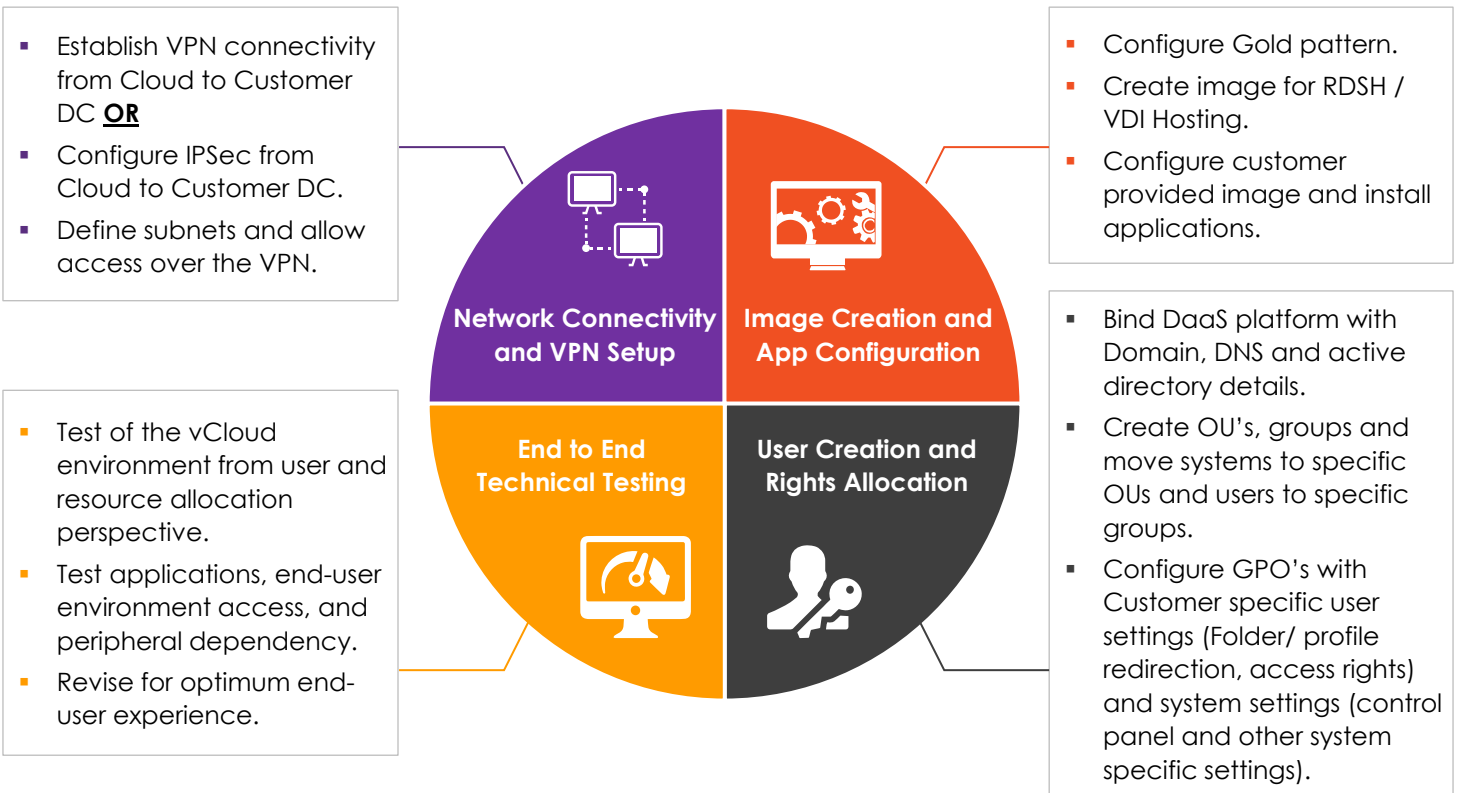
- Establish VPN connectivity from Cloud to Customer DC **OR**
- Configure IPSec from Cloud to Customer DC.
- Define subnets and allow access over the VPN.

Network Connectivity and VPN Setup

Image Creation and App Configuration

- Configure Gold pattern.
- Create image for RDSH / VDI Hosting.
- Configure customer provided image and install applications.

- Test of the vCloud environment from user and resource allocation perspective.
- Test applications, end-user environment access, and peripheral dependency.
- Revise for optimum end-user experience.

End to End Technical Testing

User Creation and Rights Allocation

- Bind DaaS platform with Domain, DNS and active directory details.
- Create OU's, groups and move systems to specific OUs and users to specific groups.
- Configure GPO's with Customer specific user settings (Folder/ profile redirection, access rights) and system settings (control panel and other system specific settings).